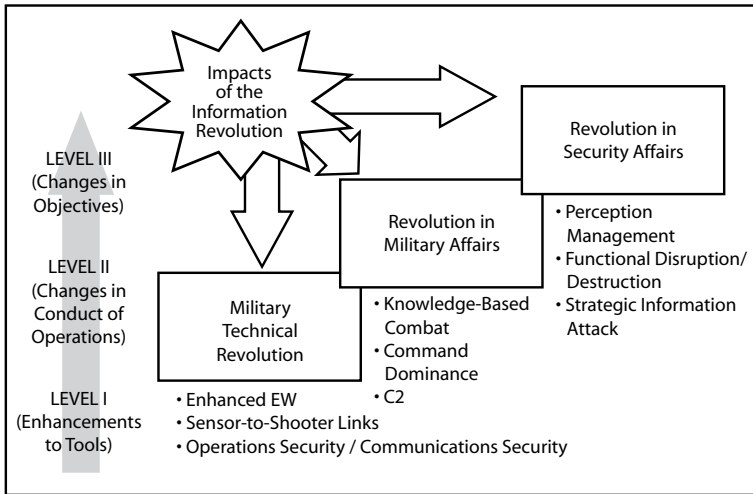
Impacts of the Information Revolution

LEVEL III (Changes in Objectives)

LEVEL II (Changes in Conduct of Operations)

LEVEL I (Enhancements to Tools)

Revolution in Security Affairs

• Perception Management
• Functional Disruption/ Destruction
• Strategic Information Attack

Revolution in Military Affairs

• Knowledge-Based Combat
• Command Dominance
• C2

Military Technical Revolution

• Enhanced EW
• Sensor-to-Shooter Links
• Operations Security / Communications Security